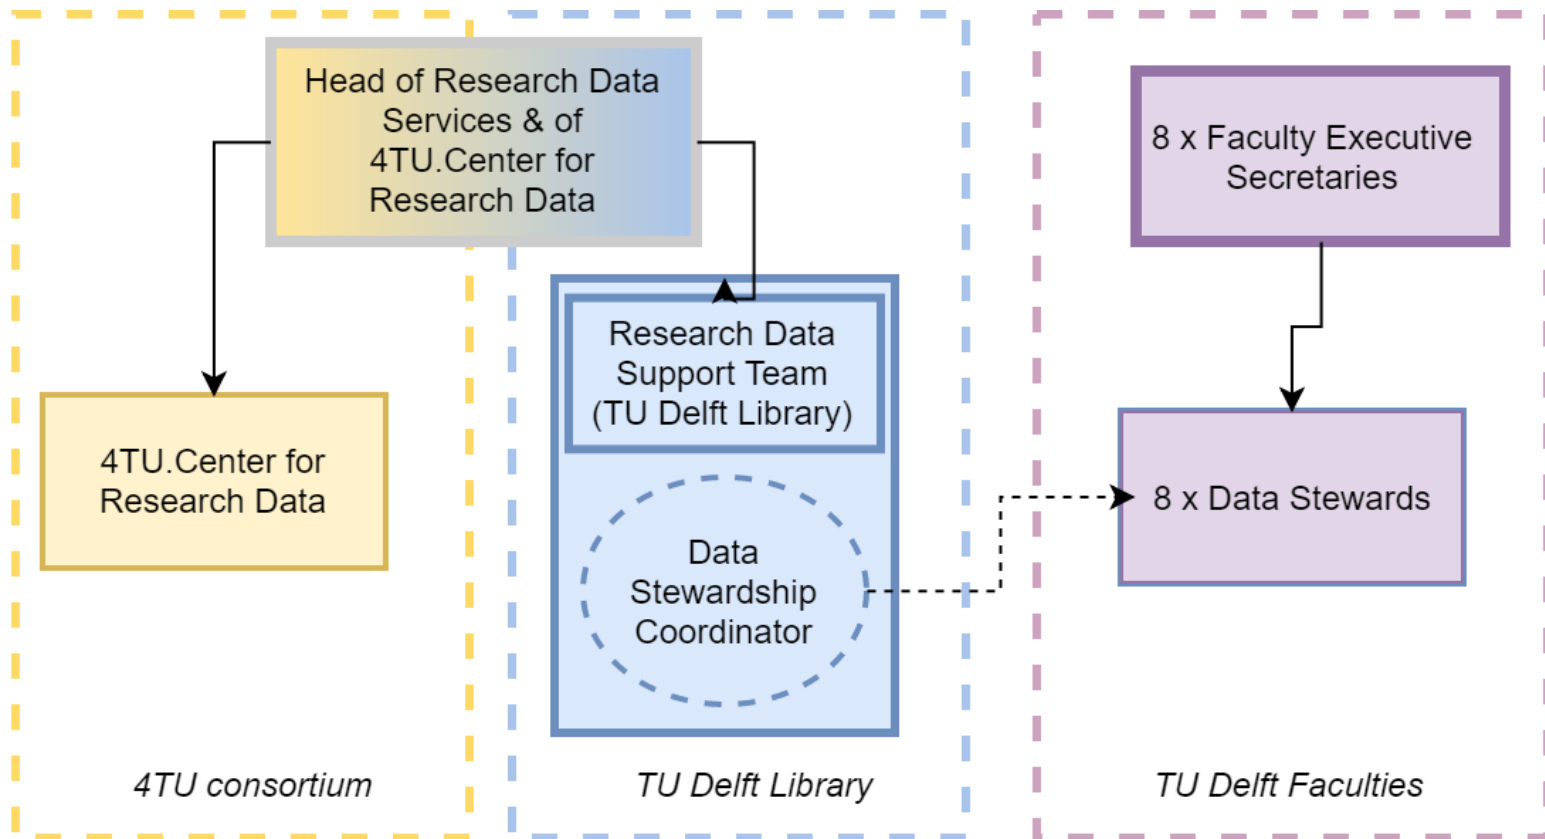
Head of Research Data Services & of 4TU.Center for Research Data

8 x Faculty Executive Secretaries

Research Data Support Team (TU Delft Library)

4TU.Center for Research Data

Data Stewardship Coordinator

8 x Data Stewards

4TU consortium

TU Delft Library

TU Delft Faculties